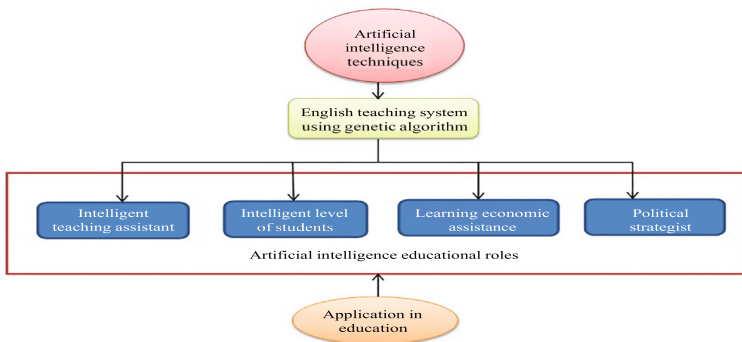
Artificial intelligence techniques

English teaching system using genetic algorithm

Intelligent teaching assistant

Intelligent level of students

Learning economic assistance

Political strategist

Artificial intelligence educational roles

Application in education